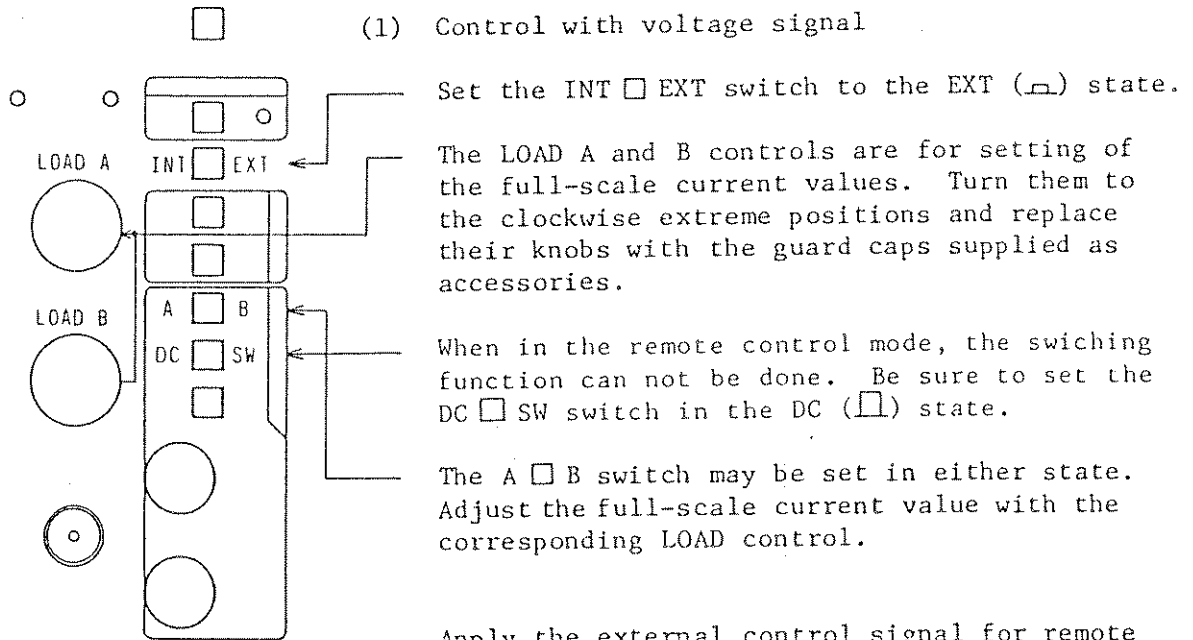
(1) Control with voltage signal

LOAD A

INT EXT

LOAD B

A B

DC SW

Set the INT □ EXT switch to the EXT (▭) state.

The LOAD A and B controls are for setting of the full-scale current values. Turn them to the clockwise extreme positions and replace their knobs with the guard caps supplied as accessories.

When in the remote control mode, the swiching function can not be done. Be sure to set the DC □ SW switch in the DC (⊓) state.

The A □ B switch may be set in either state. Adjust the full-scale current value with the corresponding LOAD control.

Apply the external control signal for remote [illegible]